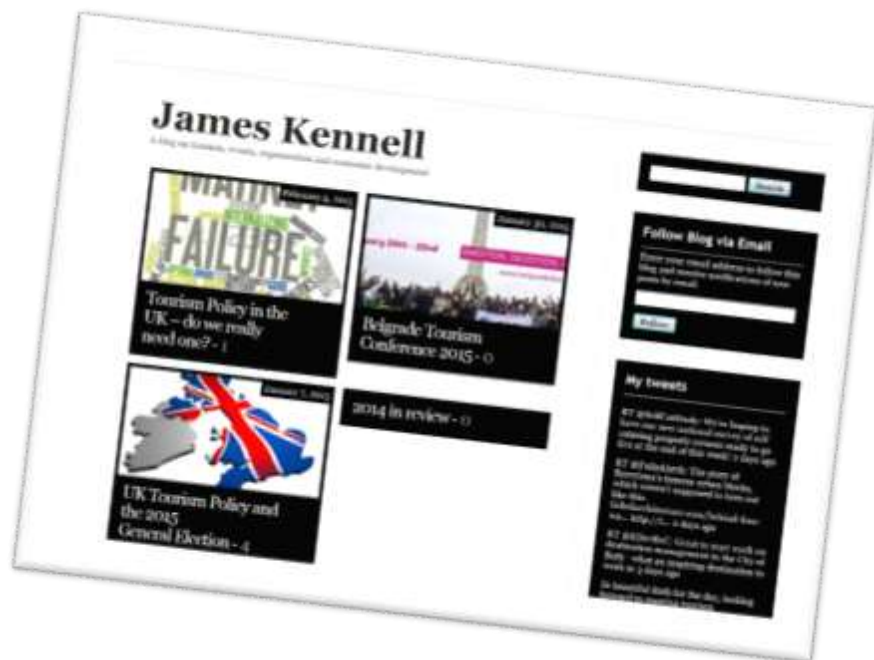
James Kennell

A blog on tourism, events, regeneration and economic development

February 6, 2015

FAILURE

Tourism Policy in the UK – do we really need one? - 1

January 30, 2015

Belgrade Tourism Conference 2015 - 0

January 7, 2015

UK Tourism Policy and the 2015 General Election - 4

2014 in review - 0

Search

Follow Blog via Email

Enter your email address to follow this blog and receive notifications of new posts by email.

Follow

My tweets

RT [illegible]

RT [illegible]

RT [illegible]

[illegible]